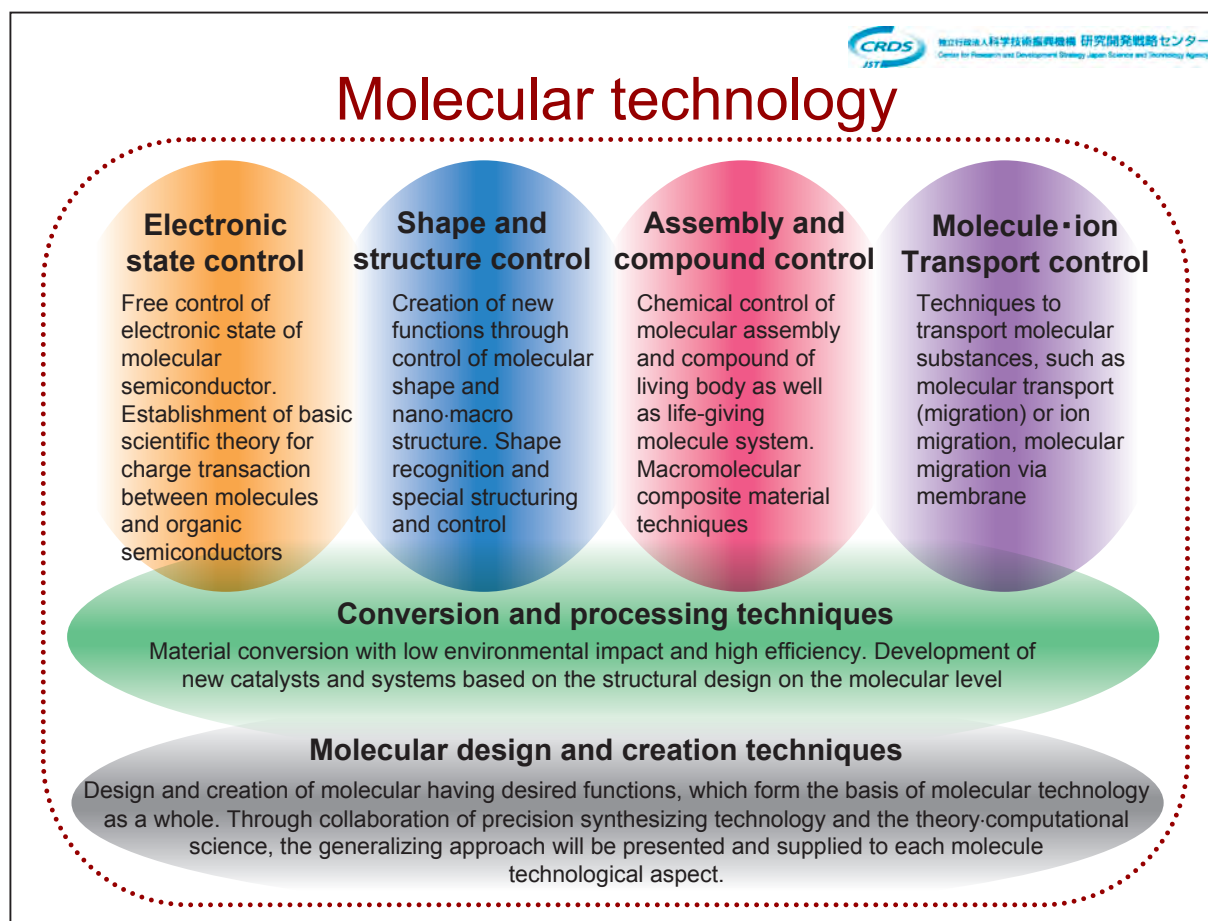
CRDS JST 独立行政法人科学技術振興機構 研究開発戦略センター Center for Research and Development Strategy Japan Science and Technology Agency

Molecular technology

Electronic state control

Free control of electronic state of molecular semiconductor. Establishment of basic scientific theory for charge transaction between molecules and organic semiconductors

Shape and structure control

Creation of new functions through control of molecular shape and nano·macro structure. Shape recognition and special structuring and control

Assembly and compound control

Chemical control of molecular assembly and compound of living body as well as life-giving molecule system. Macromolecular composite material techniques

Molecule･ion Transport control

Techniques to transport molecular substances, such as molecular transport (migration) or ion migration, molecular migration via membrane

Conversion and processing techniques

Material conversion with low environmental impact and high efficiency. Development of new catalysts and systems based on the structural design on the molecular level

Molecular design and creation techniques

Design and creation of molecular having desired functions, which form the basis of molecular technology as a whole. Through collaboration of precision synthesizing technology and the theory·computational science, the generalizing approach will be presented and supplied to each molecule technological aspect.